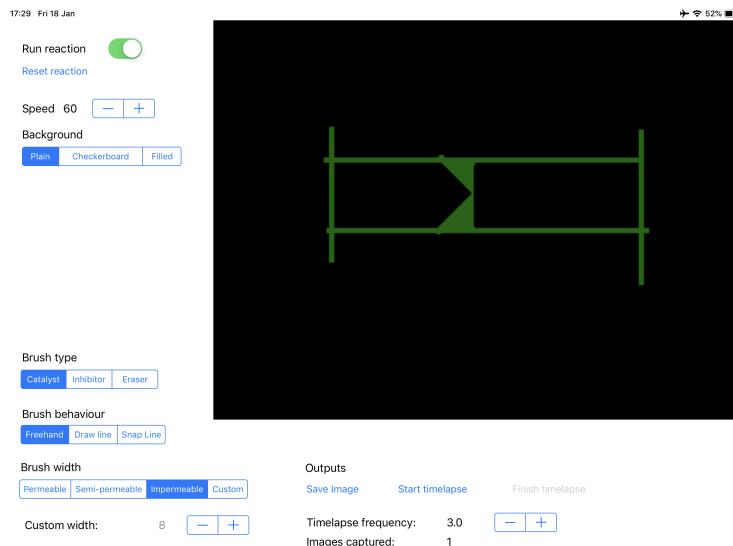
17:29 Fri 18 Jan

52%

Run reaction

Reset reaction

Speed 60 − +

Background

Plain | Checkerboard | Filled

Brush type

Catalyst | Inhibitor | Eraser

Brush behaviour

Freehand | Draw line | Snap Line

Brush width

Permeable | Semi-permeable | Impermeable | Custom

Custom width: 8 − +

Outputs

Save Image Start timelapse Finish timelapse

Timelapse frequency: 3.0 − +

Images captured: 1